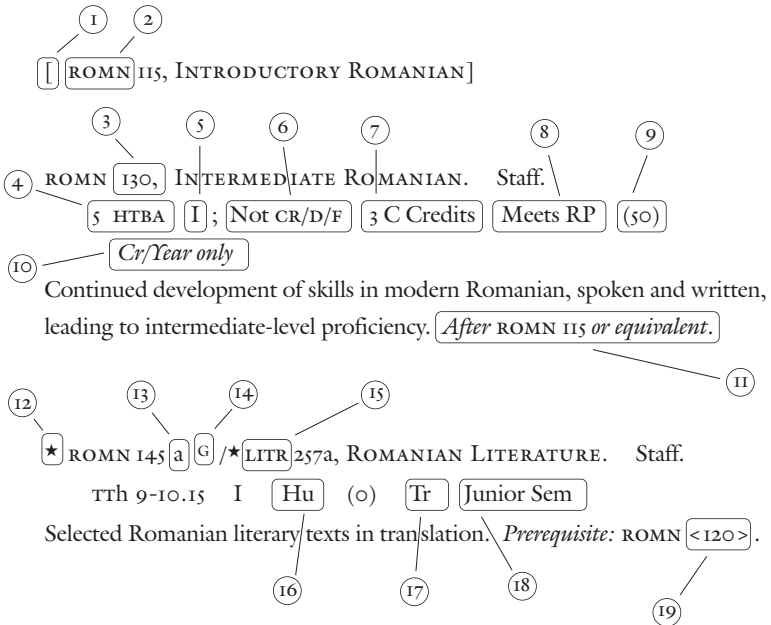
1 2

[ ROMN 115, INTRODUCTORY ROMANIAN]

3 5 6 7 8 9

4 ROMN 130, INTERMEDIATE ROMANIAN. Staff.

5 HTBA I ; Not CR/D/F 3 C Credits Meets RP (50)

10 *Cr/Year only*

Continued development of skills in modern Romanian, spoken and written, leading to intermediate-level proficiency. *After* ROMN 115 *or equivalent*.

11

12 13 14 15

★ ROMN 145 a G /★ LITR 257a, ROMANIAN LITERATURE. Staff.

TTh 9-10.15 I Hu (0) Tr Junior Sem

Selected Romanian literary texts in translation. *Prerequisite:* ROMN <120>.

16 17 18

19